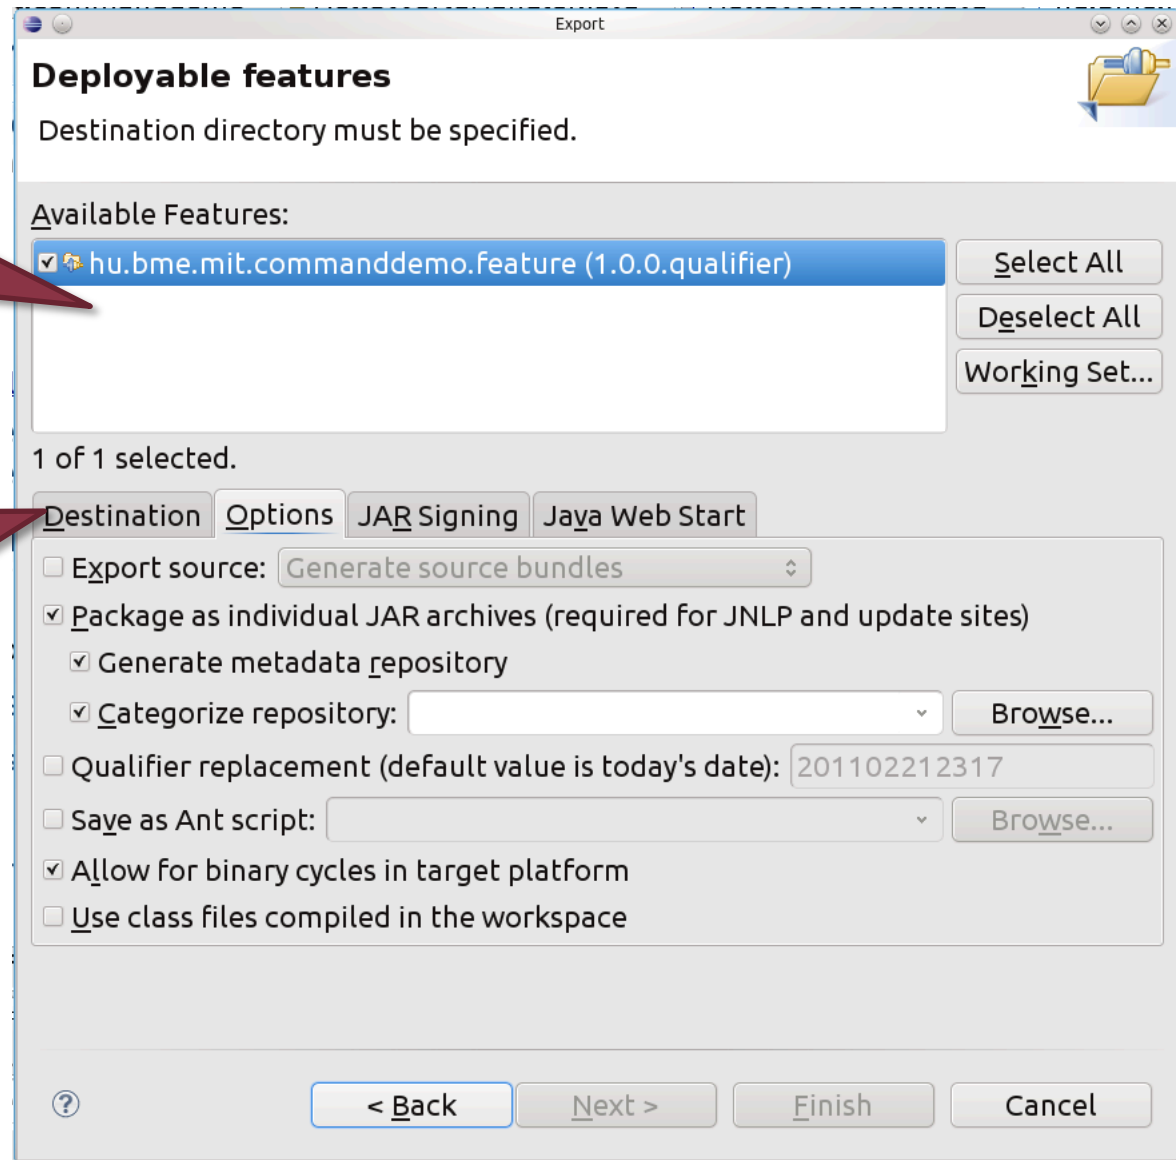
Export

Deployable features

Destination directory must be specified.

Available Features:

hu.bme.mit.commanddemo.feature (1.0.0.qualifier)

Select All

Deselect All

Working Set...

1 of 1 selected.

| Destination | Options | JAR Signing | Java Web Start |
|---|---|---|---|

Export source: Generate source bundles

Package as individual JAR archives (required for JNLP and update sites)

Generate metadata repository

Categorize repository: Browse...

Qualifier replacement (default value is today's date): 201102212317

Save as Ant script: Browse...

Allow for binary cycles in target platform

Use class files compiled in the workspace

?

< Back

Next >

Finish

Cancel